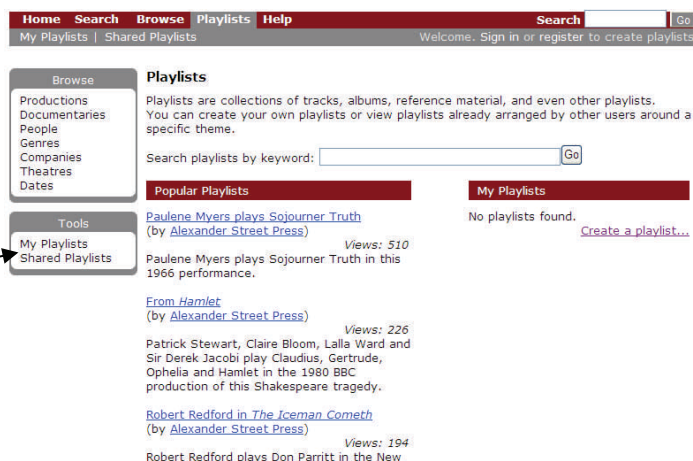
Home Search Browse Playlists Help

Search Go

My Playlists | Shared Playlists

Welcome. Sign in or register to create playlists

Browse

Productions
Documentaries
People
Genres
Companies
Theatres
Dates

Tools

My Playlists
Shared Playlists

Playlists

Playlists are collections of tracks, albums, reference material, and even other playlists. You can create your own playlists or view playlists already arranged by other users around a specific theme.

Search playlists by keyword: Go

Popular Playlists

Paulene Myers plays Sojourner Truth
(by Alexander Street Press)
Views: 510
Paulene Myers plays Sojourner Truth in this 1966 performance.

From *Hamlet*
(by Alexander Street Press)
Views: 226
Patrick Stewart, Claire Bloom, Lalla Ward and Sir Derek Jacobi play Claudius, Gertrude, Ophelia and Hamlet in the 1980 BBC production of this Shakespeare tragedy.

Robert Redford in *The Iceman Cometh*
(by Alexander Street Press)
Views: 194
Robert Redford plays Don Parritt in the New

My Playlists

No playlists found.

Create a playlist...